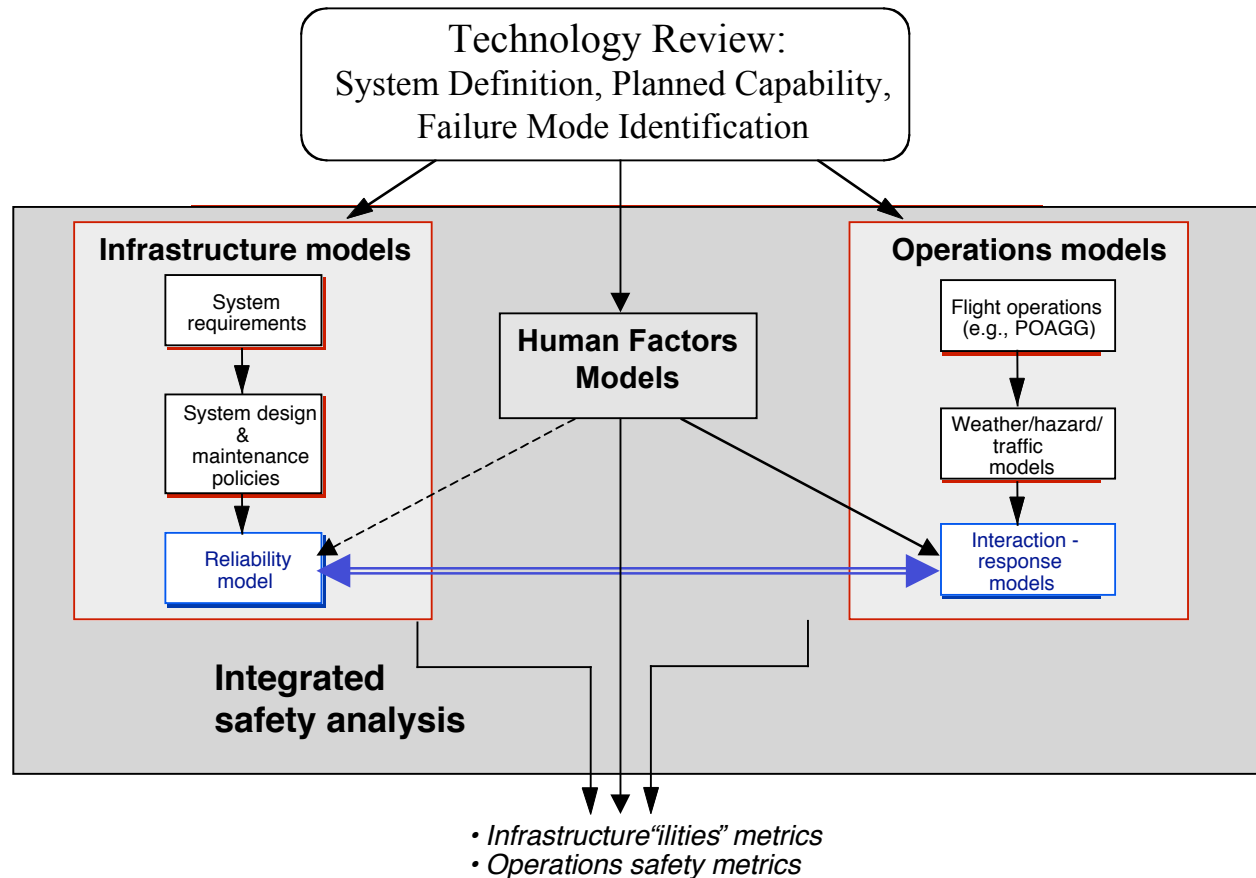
Technology Review:
System Definition, Planned Capability, Failure Mode Identification

Infrastructure models

System requirements

System design & maintenance policies

Reliability model

Human Factors Models

Operations models

Flight operations (e.g., POAGG)

Weather/hazard/ traffic models

Interaction - response models

Integrated safety analysis

• Infrastructure“ilities” metrics
• Operations safety metrics